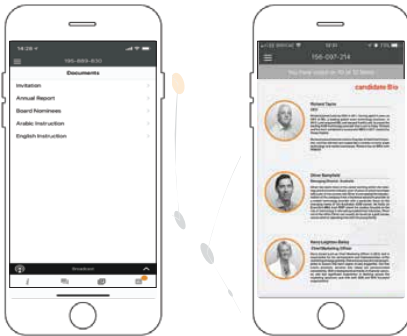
14:26

195-889-830

Documents

Invitation

Annual Report

Board Nominees

Arabic Instruction

English Instruction

Broadcast

156-097-214

You have voted on 16 of 32 items

candidate Bio

Richard Taylor

CEO

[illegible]

Oliver Sampfield

Managing Director, Australia

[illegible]

Kerry Leighton-Bailey

Chief Marketing Officer

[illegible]